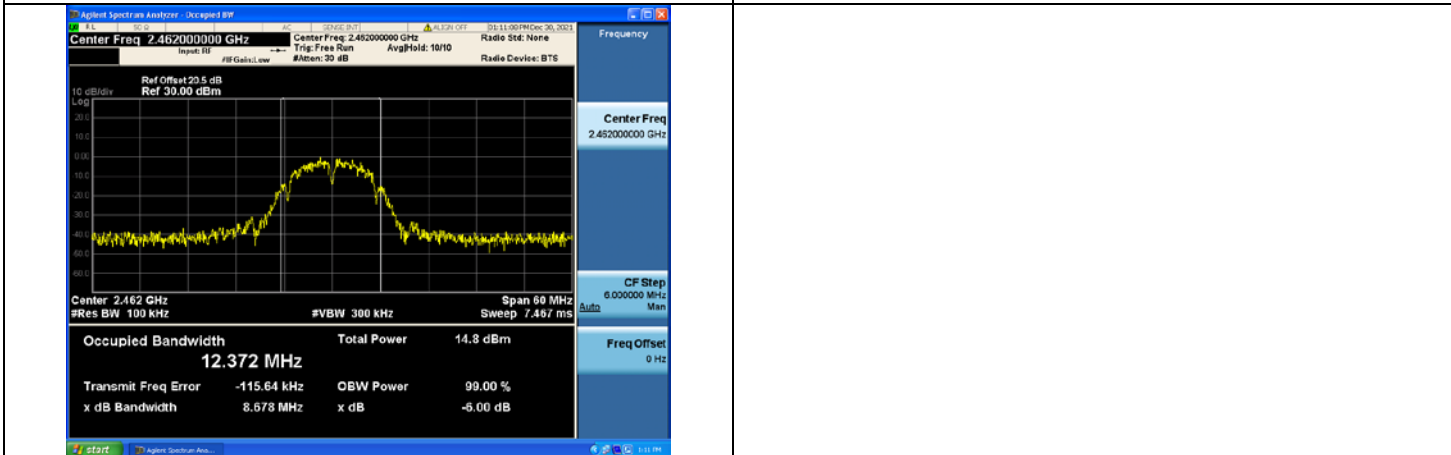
Agilent Spectrum Analyzer - Occupied BW

RL 50 Ω AC SENSE:INT ALIGN OFF 01:11:09 PM Dec 30, 2021

Center Freq 2.462000000 GHz

Input: RF #IFGain:Low

Center Freq: 2.462000000 GHz
Trig: Free Run Avg|Hold: 10/10
#Atten: 30 dB

Radio Std: None

Radio Device: BTS

Frequency

10 dB/div
Log

Ref Offset 20.5 dB
Ref 30.00 dBm

20.0
10.0
0.00
-10.0
-20.0
-30.0
-40.0
-50.0
-60.0

Center Freq
2.462000000 GHz

Center 2.462 GHz
#Res BW 100 kHz

#VBW 300 kHz

Span 60 MHz
Sweep 7.467 ms

CF Step
6.000000 MHz
Auto Man

Occupied Bandwidth

12.372 MHz

Total Power 14.8 dBm

Transmit Freq Error -115.64 kHz

OBW Power 99.00 %

x dB Bandwidth 8.678 MHz

x dB -6.00 dB

Freq Offset
0 Hz

start

Agilent Spectrum Ana...

1:11 PM